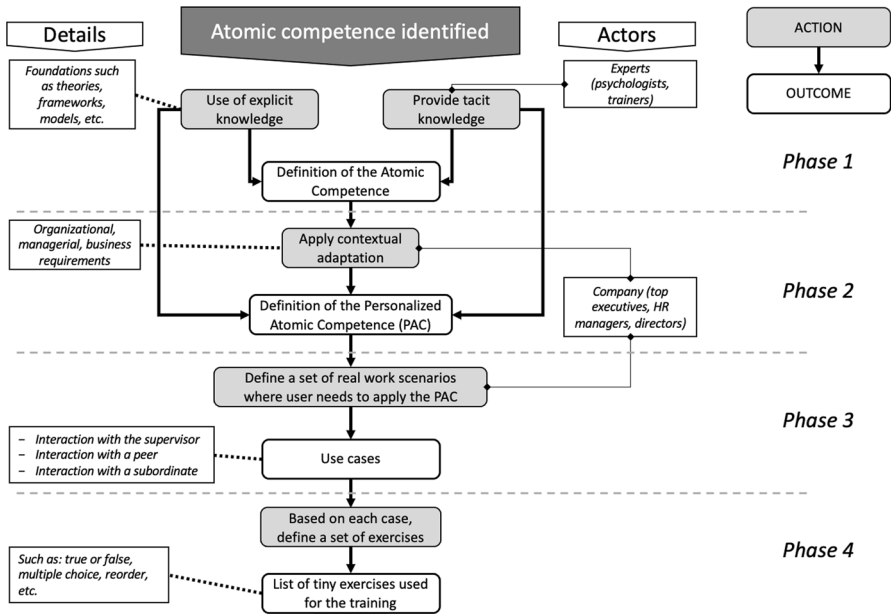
Details

Atomic competence identified

Actors

ACTION

OUTCOME

Foundations such as theories, frameworks, models, etc.

Use of explicit knowledge

Provide tacit knowledge

Experts (psychologists, trainers)

Definition of the Atomic Competence

Phase 1

Organizational, managerial, business requirements

Apply contextual adaptation

Company (top executives, HR managers, directors)

Definition of the Personalized Atomic Competence (PAC)

Phase 2

Define a set of real work scenarios where user needs to apply the PAC

– Interaction with the supervisor
– Interaction with a peer
– Interaction with a subordinate

Use cases

Phase 3

Based on each case, define a set of exercises

Such as: true or false, multiple choice, reorder, etc.

List of tiny exercises used for the training

Phase 4